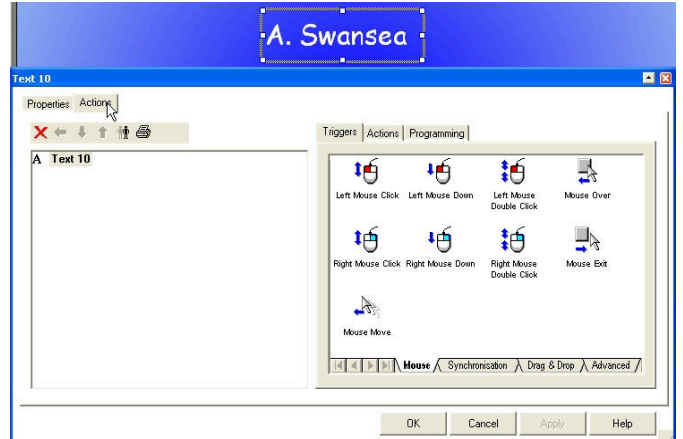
A. Swansea

Text 10

Properties Actions

A Text 10

Triggers Actions Programming

Left Mouse Click
Left Mouse Down
Left Mouse Double Click
Mouse Over
Right Mouse Click
Right Mouse Down
Right Mouse Double Click
Mouse Exit
Mouse Move

Mouse Synchronisation Drag & Drop Advanced

OK Cancel Apply Help